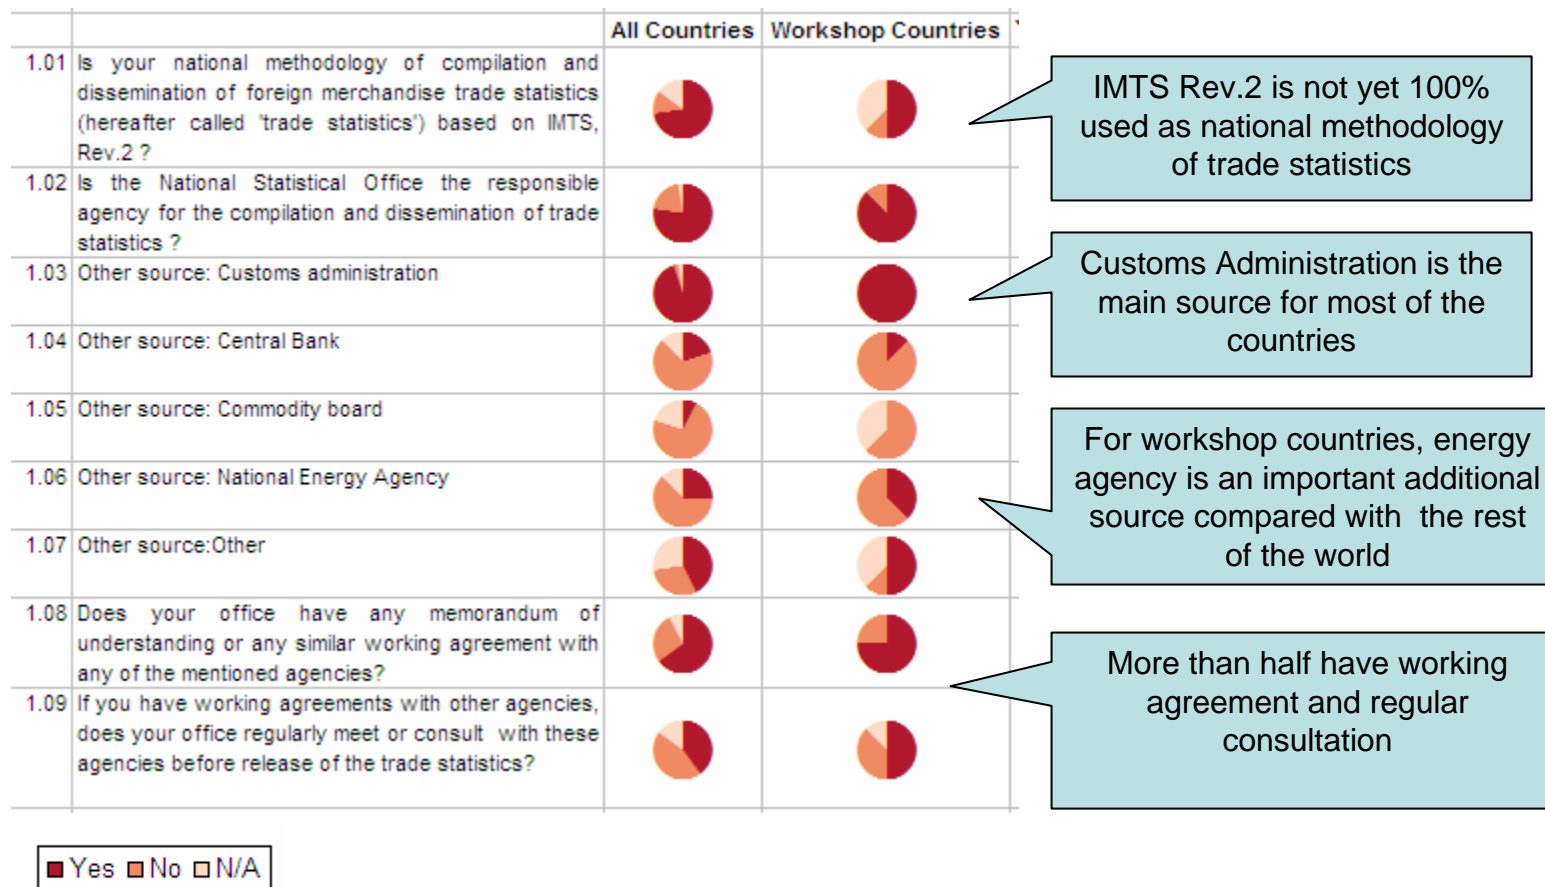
| | | All Countries | Workshop Countries |
|---|---|---|---|
| 1.01 | Is your national methodology of compilation and dissemination of foreign merchandise trade statistics (hereafter called 'trade statistics') based on IMTS, Rev.2 ? | | |
| 1.02 | Is the National Statistical Office the responsible agency for the compilation and dissemination of trade statistics ? | | |
| 1.03 | Other source: Customs administration | | |
| 1.04 | Other source: Central Bank | | |
| 1.05 | Other source: Commodity board | | |
| 1.06 | Other source: National Energy Agency | | |
| 1.07 | Other source:Other | | |
| 1.08 | Does your office have any memorandum of understanding or any similar working agreement with any of the mentioned agencies? | | |
| 1.09 | If you have working agreements with other agencies, does your office regularly meet or consult with these agencies before release of the trade statistics? | | |

IMTS Rev.2 is not yet 100% used as national methodology of trade statistics

Customs Administration is the main source for most of the countries

For workshop countries, energy agency is an important additional source compared with the rest of the world

More than half have working agreement and regular consultation

Yes No N/A